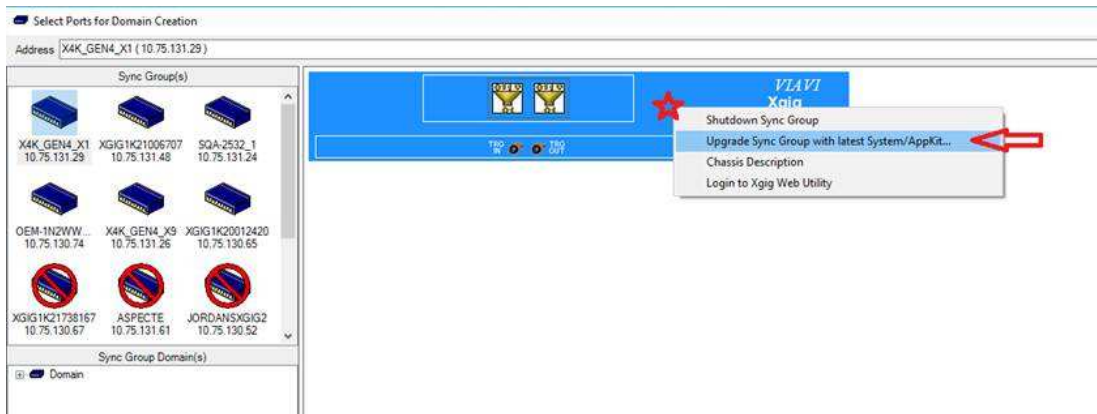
Select Ports for Domain Creation

Address X4K_GEN4_X1 ( 10.75.131.29 )

Sync Group(s)

X4K_GEN4_X1 10.75.131.29

XGIG1K21006707 10.75.131.48

SQA-2532_1 10.75.131.24

OEM-1N2WW... 10.75.130.74

X4K_GEN4_X9 10.75.131.26

XGIG1K20012420 10.75.130.65

XGIG1K21738167 10.75.130.67

ASPECTE 10.75.131.61

JORDANSXGIG2 10.75.130.52

Sync Group Domain(s)

Domain

VIAVI
Xgig

TRG IN TRG OUT

Shutdown Sync Group
Upgrade Sync Group with latest System/AppKit...
Chassis Description
Login to Xgig Web Utility